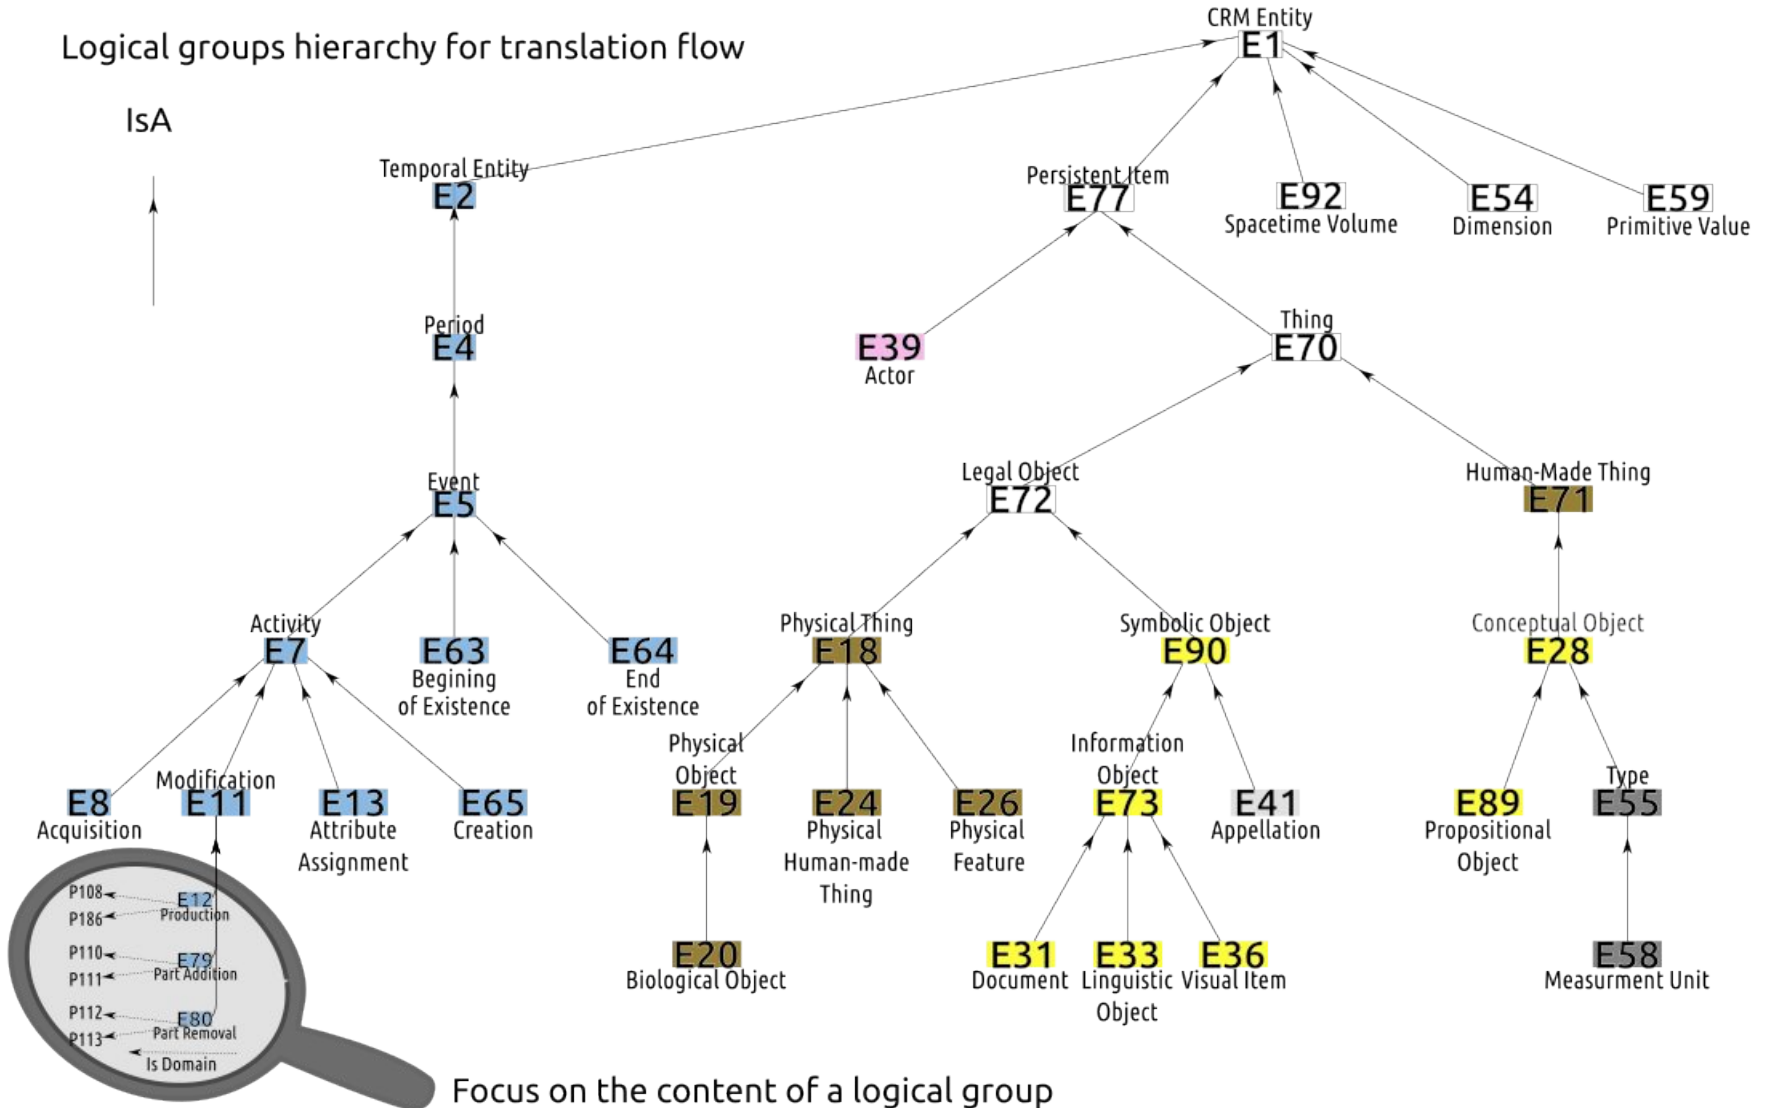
Logical groups hierarchy for translation flow

IsA

CRM Entity
E1

Temporal Entity
E2

Persistent Item
E77

E92
Spacetime Volume

E54
Dimension

E59
Primitive Value

Period
E4

E39
Actor

Thing
E70

Event
E5

Legal Object
E72

Human-Made Thing
E71

Activity
E7

E63
Begining of Existence

E64
End of Existence

Physical Thing
E18

Symbolic Object
E90

Conceptual Object
E28

E8
Acquisition

Modification
E11

E13
Attribute Assignment

E65
Creation

Physical Object
E19

E24
Physical Human-made Thing

E26
Physical Feature

Information Object
E73

E41
Appellation

E89
Propositional Object

Type
E55

E20
Biological Object

E31
Document

E33
Linguistic Object

E36
Visual Item

E58
Measurment Unit

P108
P186
E12
Production
P110
P111
E79
Part Addition
P112
P113
E80
Part Removal
Is Domain

Focus on the content of a logical group